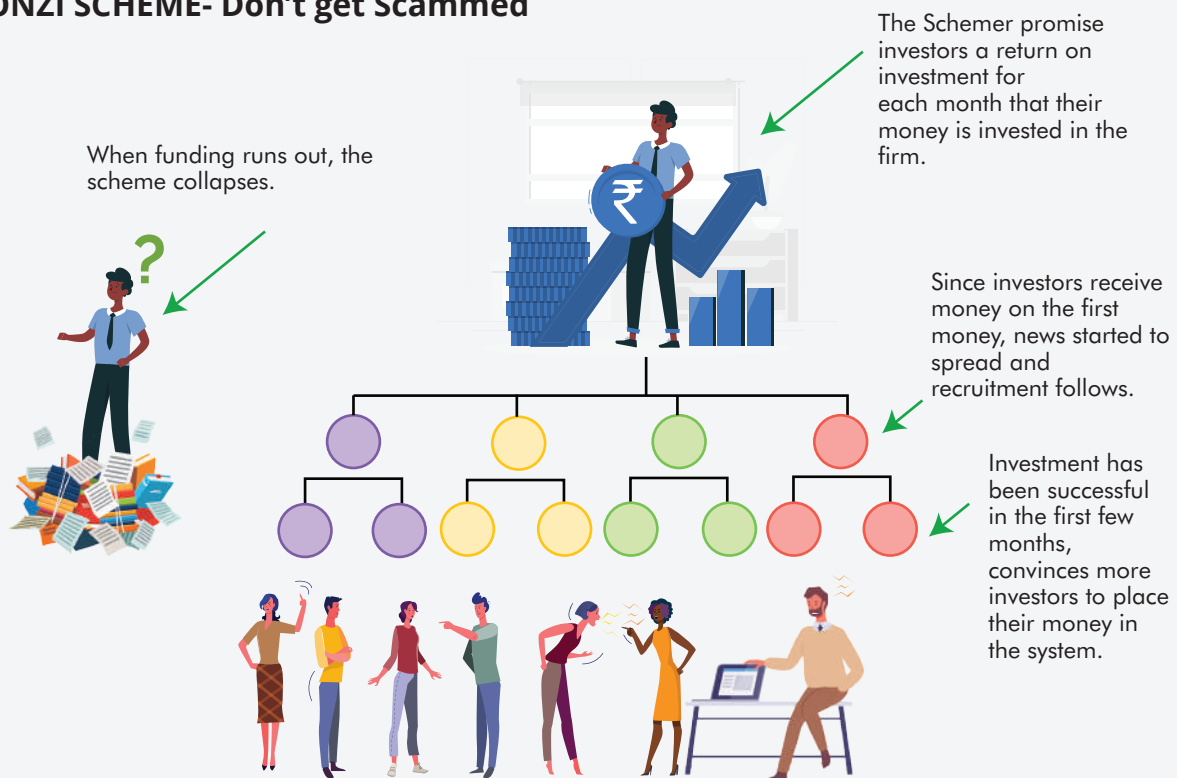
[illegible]NZI SCHEME- Don't get Scammed

The Schemer promise investors a return on investment for each month that their money is invested in the firm.

When funding runs out, the scheme collapses.

?

₹

Since investors receive money on the first money, news started to spread and recruitment follows.

Investment has been successful in the first few months, convinces more investors to place their money in the system.